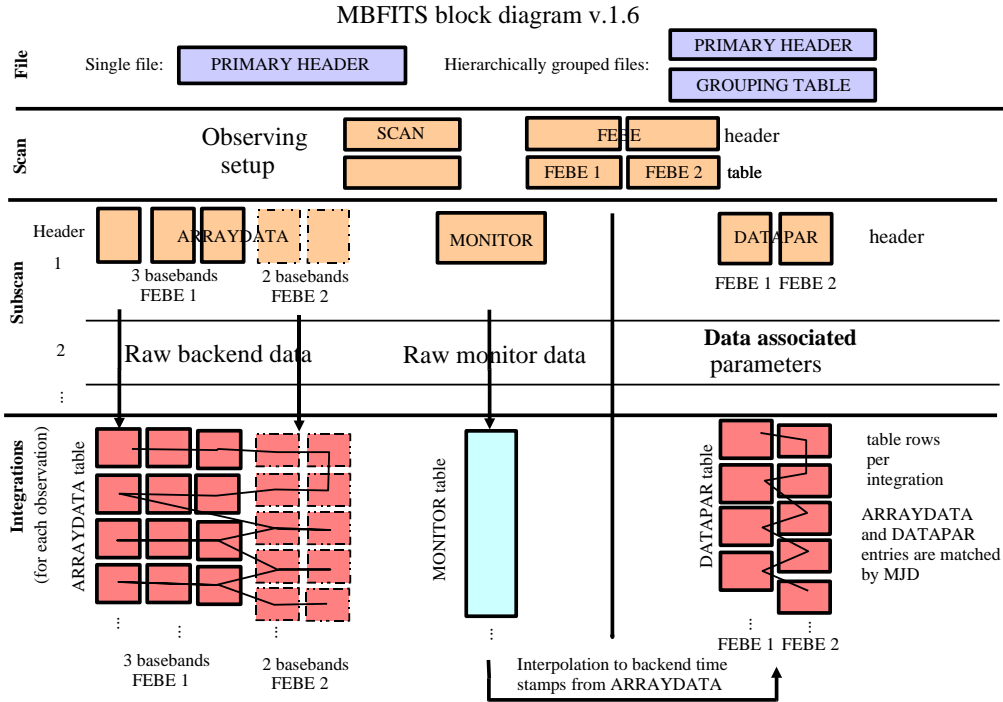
MBFITS block diagram v.1.6

File

Single file: PRIMARY HEADER

Hierarchically grouped files: PRIMARY HEADER

GROUPING TABLE

Scan

Observing setup

SCAN

FEBE header

FEBE 1 FEBE 2 table

Subscan

Header

1

ARRAYDATA

3 basebands FEBE 1

2 basebands FEBE 2

MONITOR

DATAPAR header

FEBE 1 FEBE 2

2

Raw backend data

Raw monitor data

Data associated parameters

⋮

Integrations (for each observation)

ARRAYDATA table

⋮ ⋮ ⋮

3 basebands FEBE 1

2 basebands FEBE 2

MONITOR table

⋮

Interpolation to backend time stamps from ARRAYDATA

DATAPAR table

table rows per integration

ARRAYDATA and DATAPAR entries are matched by MJD

⋮ ⋮

FEBE 1 FEBE 2